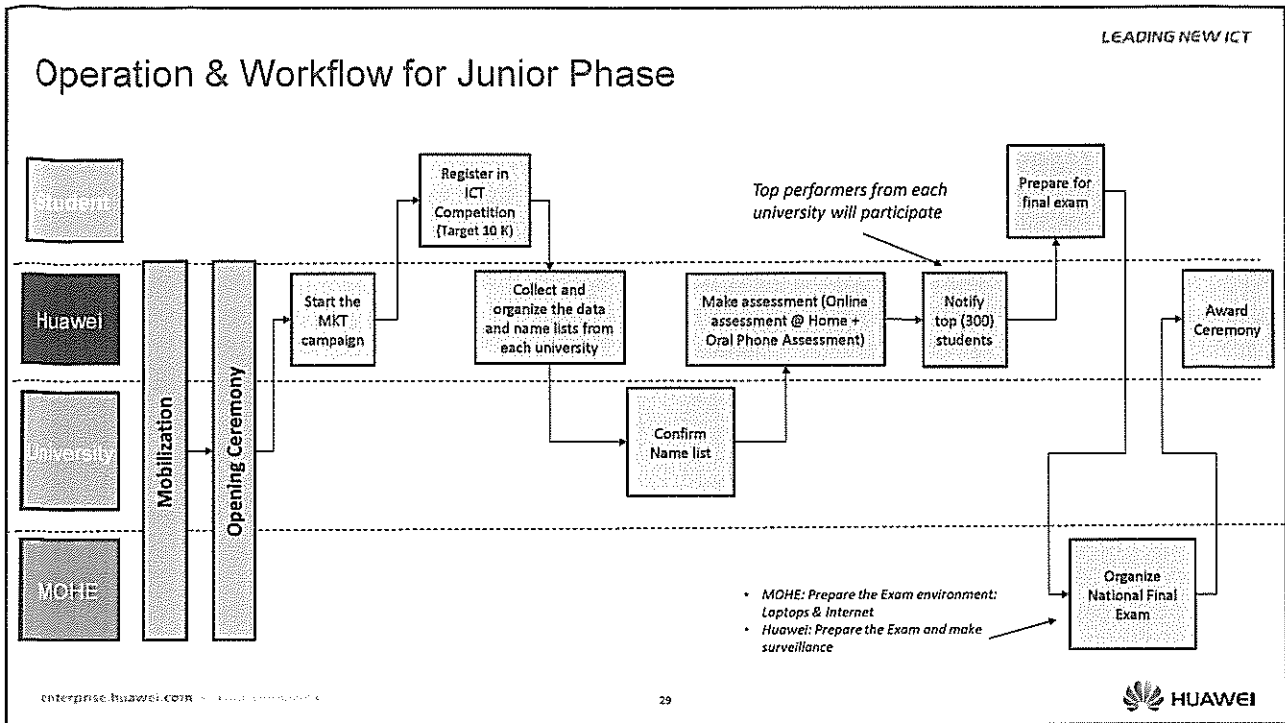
LEADING NEW ICT

Operation & Workflow for Junior Phase

Student

Huawei

University

MOHE

Mobilization

Opening Ceremony

Start the MKT campaign

Register in ICT Competition (Target 10 K)

Collect and organize the data and name lists from each university

Confirm Name list

Make assessment (Online assessment @ Home + Oral Phone Assessment)

Top performers from each university will participate

Notify top (300) students

Prepare for final exam

Award Ceremony

Organize National Final Exam

• MOHE: Prepare the Exam environment: Laptops & Internet
• Huawei: Prepare the Exam and make surveillance

enterprise.huawei.com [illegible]

29

HUAWEI